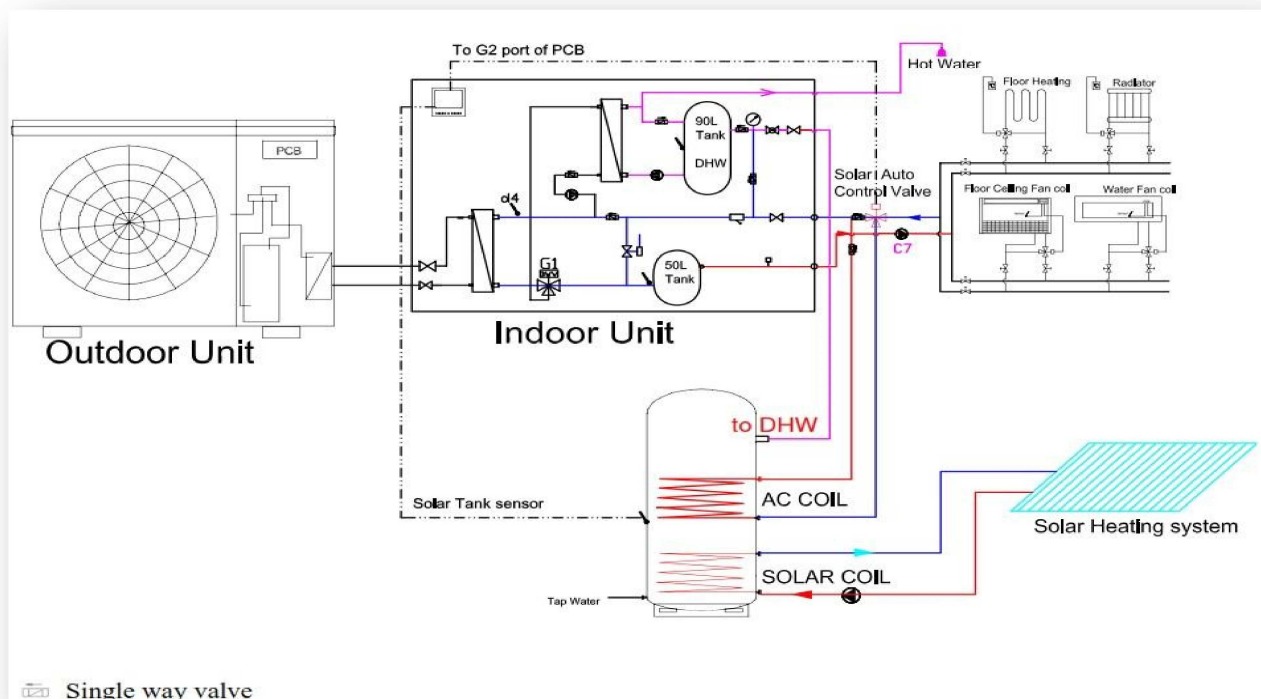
To G2 port of PCB

Hot Water

Floor Heating

Radiator

PCB

90L Tank

DHW

Solar Auto Control Valve

Floor Ceiling Fan coil

Water Fan coil

d4

G1

50L Tank

C7

Outdoor Unit

Indoor Unit

to DHW

AC COIL

Solar Tank sensor

Solar Heating system

SOLAR COIL

Tap Water

Single way valve